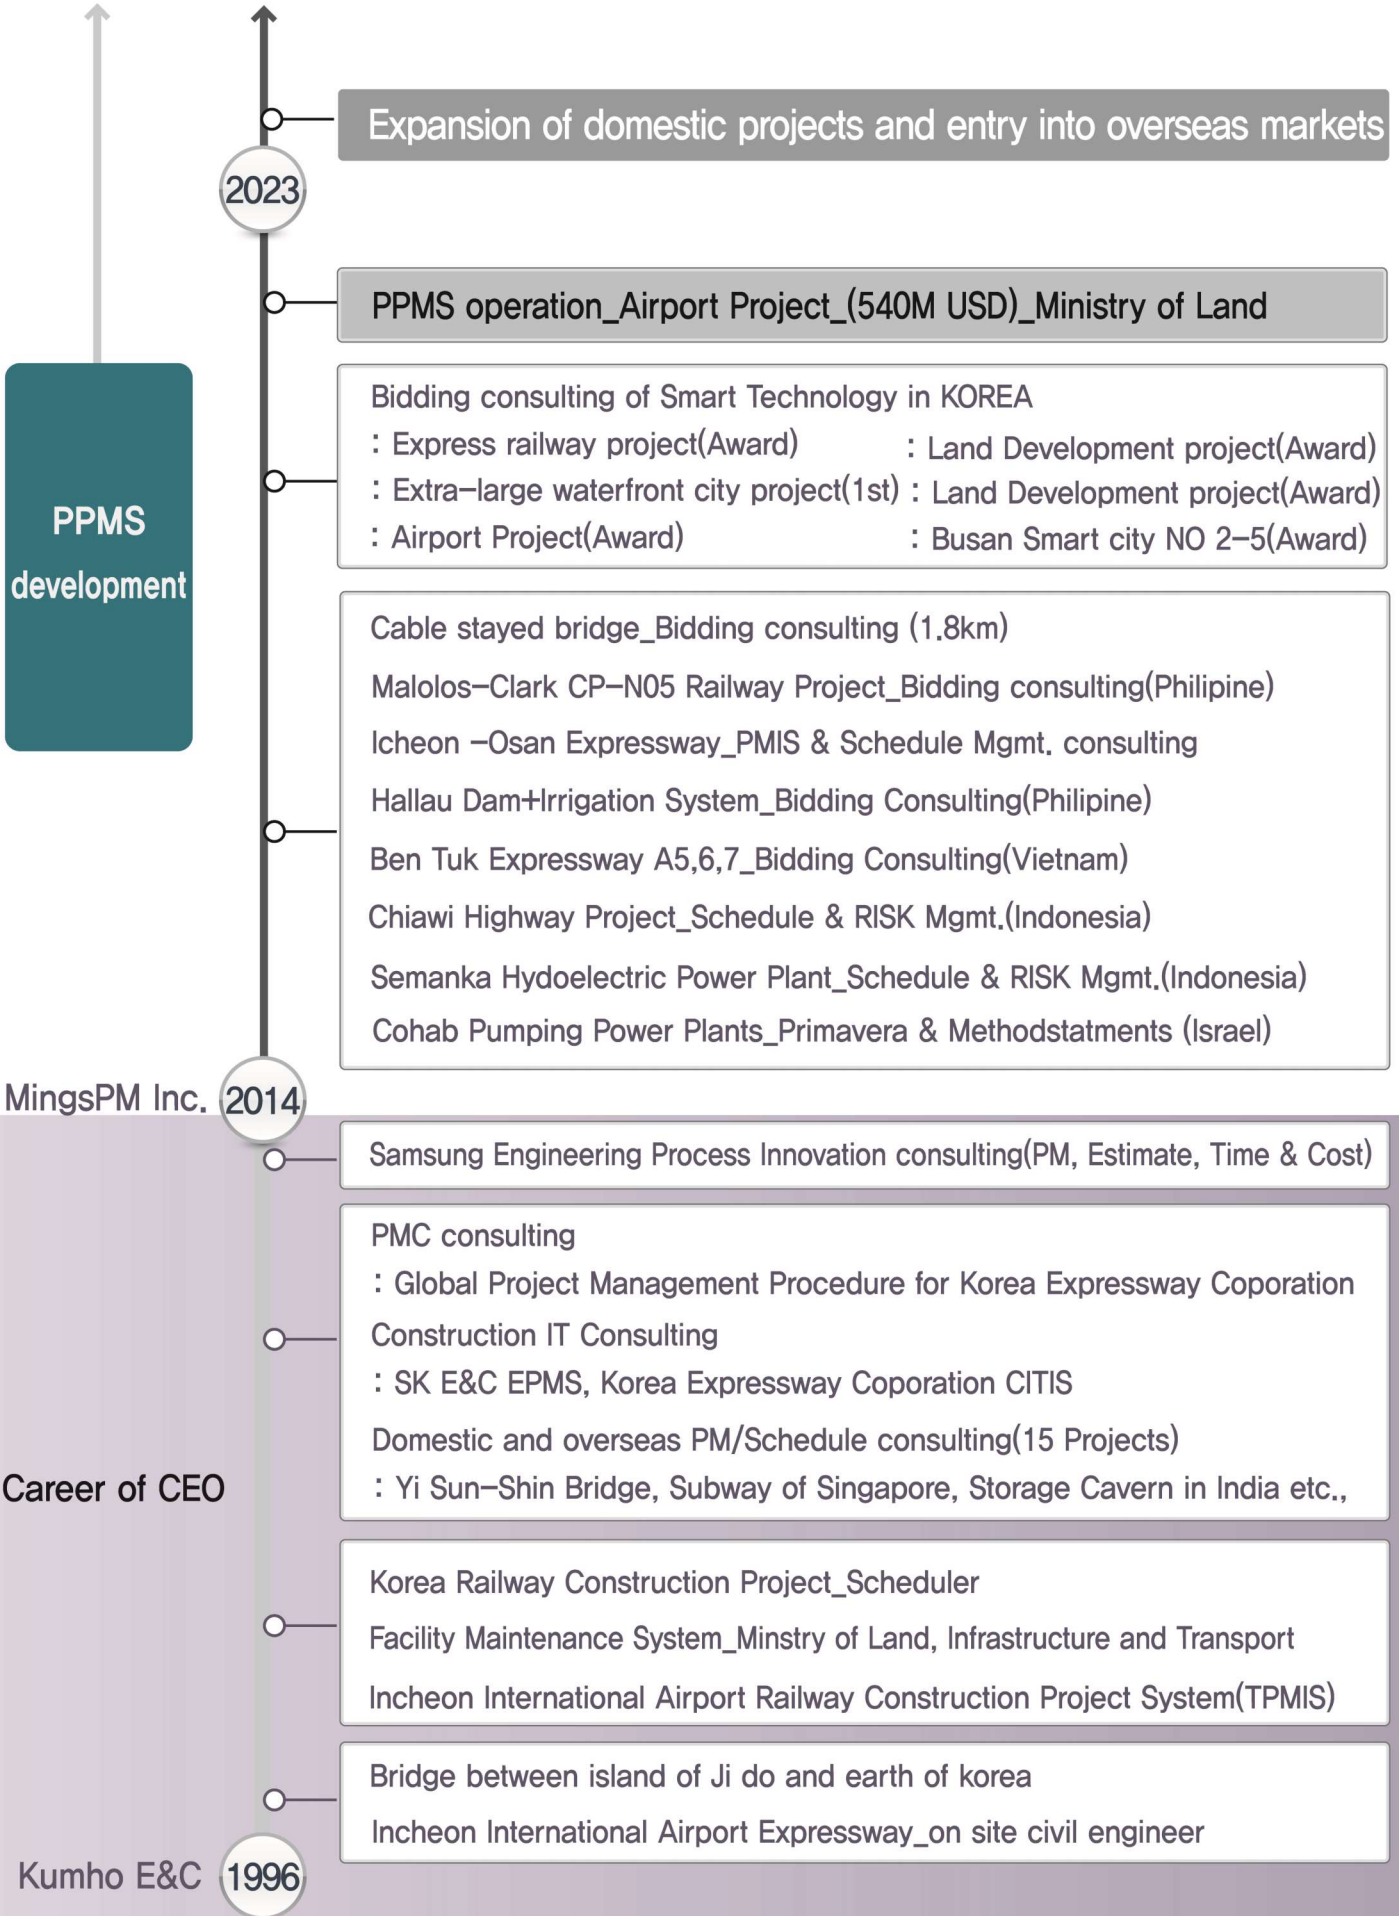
Expansion of domestic projects and entry into overseas markets

2023

PPMS operation_Airport Project_(540M USD)_Ministry of Land

PPMS development

Bidding consulting of Smart Technology in KOREA
: Express railway project(Award)
: Extra-large waterfront city project(1st)
: Airport Project(Award)
: Land Development project(Award)
: Land Development project(Award)
: Busan Smart city NO 2-5(Award)

Cable stayed bridge_Bidding consulting (1.8km)
Malolos-Clark CP-N05 Railway Project_Bidding consulting(Philipine)
Icheon -Osan Expressway_PMIS & Schedule Mgmt. consulting
Hallau Dam+Irrigation System_Bidding Consulting(Philipine)
Ben Tuk Expressway A5,6,7_Bidding Consulting(Vietnam)
Chiawi Highway Project_Schedule & RISK Mgmt.(Indonesia)
Semanka Hydoelectric Power Plant_Schedule & RISK Mgmt.(Indonesia)
Cohab Pumping Power Plants_Primavera & Methodstatments (Israel)

MingsPM Inc. 2014

Samsung Engineering Process Innovation consulting(PM, Estimate, Time & Cost)

PMC consulting
: Global Project Management Procedure for Korea Expressway Coporation
Construction IT Consulting
: SK E&C EPMS, Korea Expressway Coporation CITIS
Domestic and overseas PM/Schedule consulting(15 Projects)
: Yi Sun-Shin Bridge, Subway of Singapore, Storage Cavern in India etc.,

Career of CEO

Korea Railway Construction Project_Scheduler
Facility Maintenance System_Minstry of Land, Infrastructure and Transport
Incheon International Airport Railway Construction Project System(TPMIS)

Bridge between island of Ji do and earth of korea
Incheon International Airport Expressway_on site civil engineer

Kumho E&C 1996